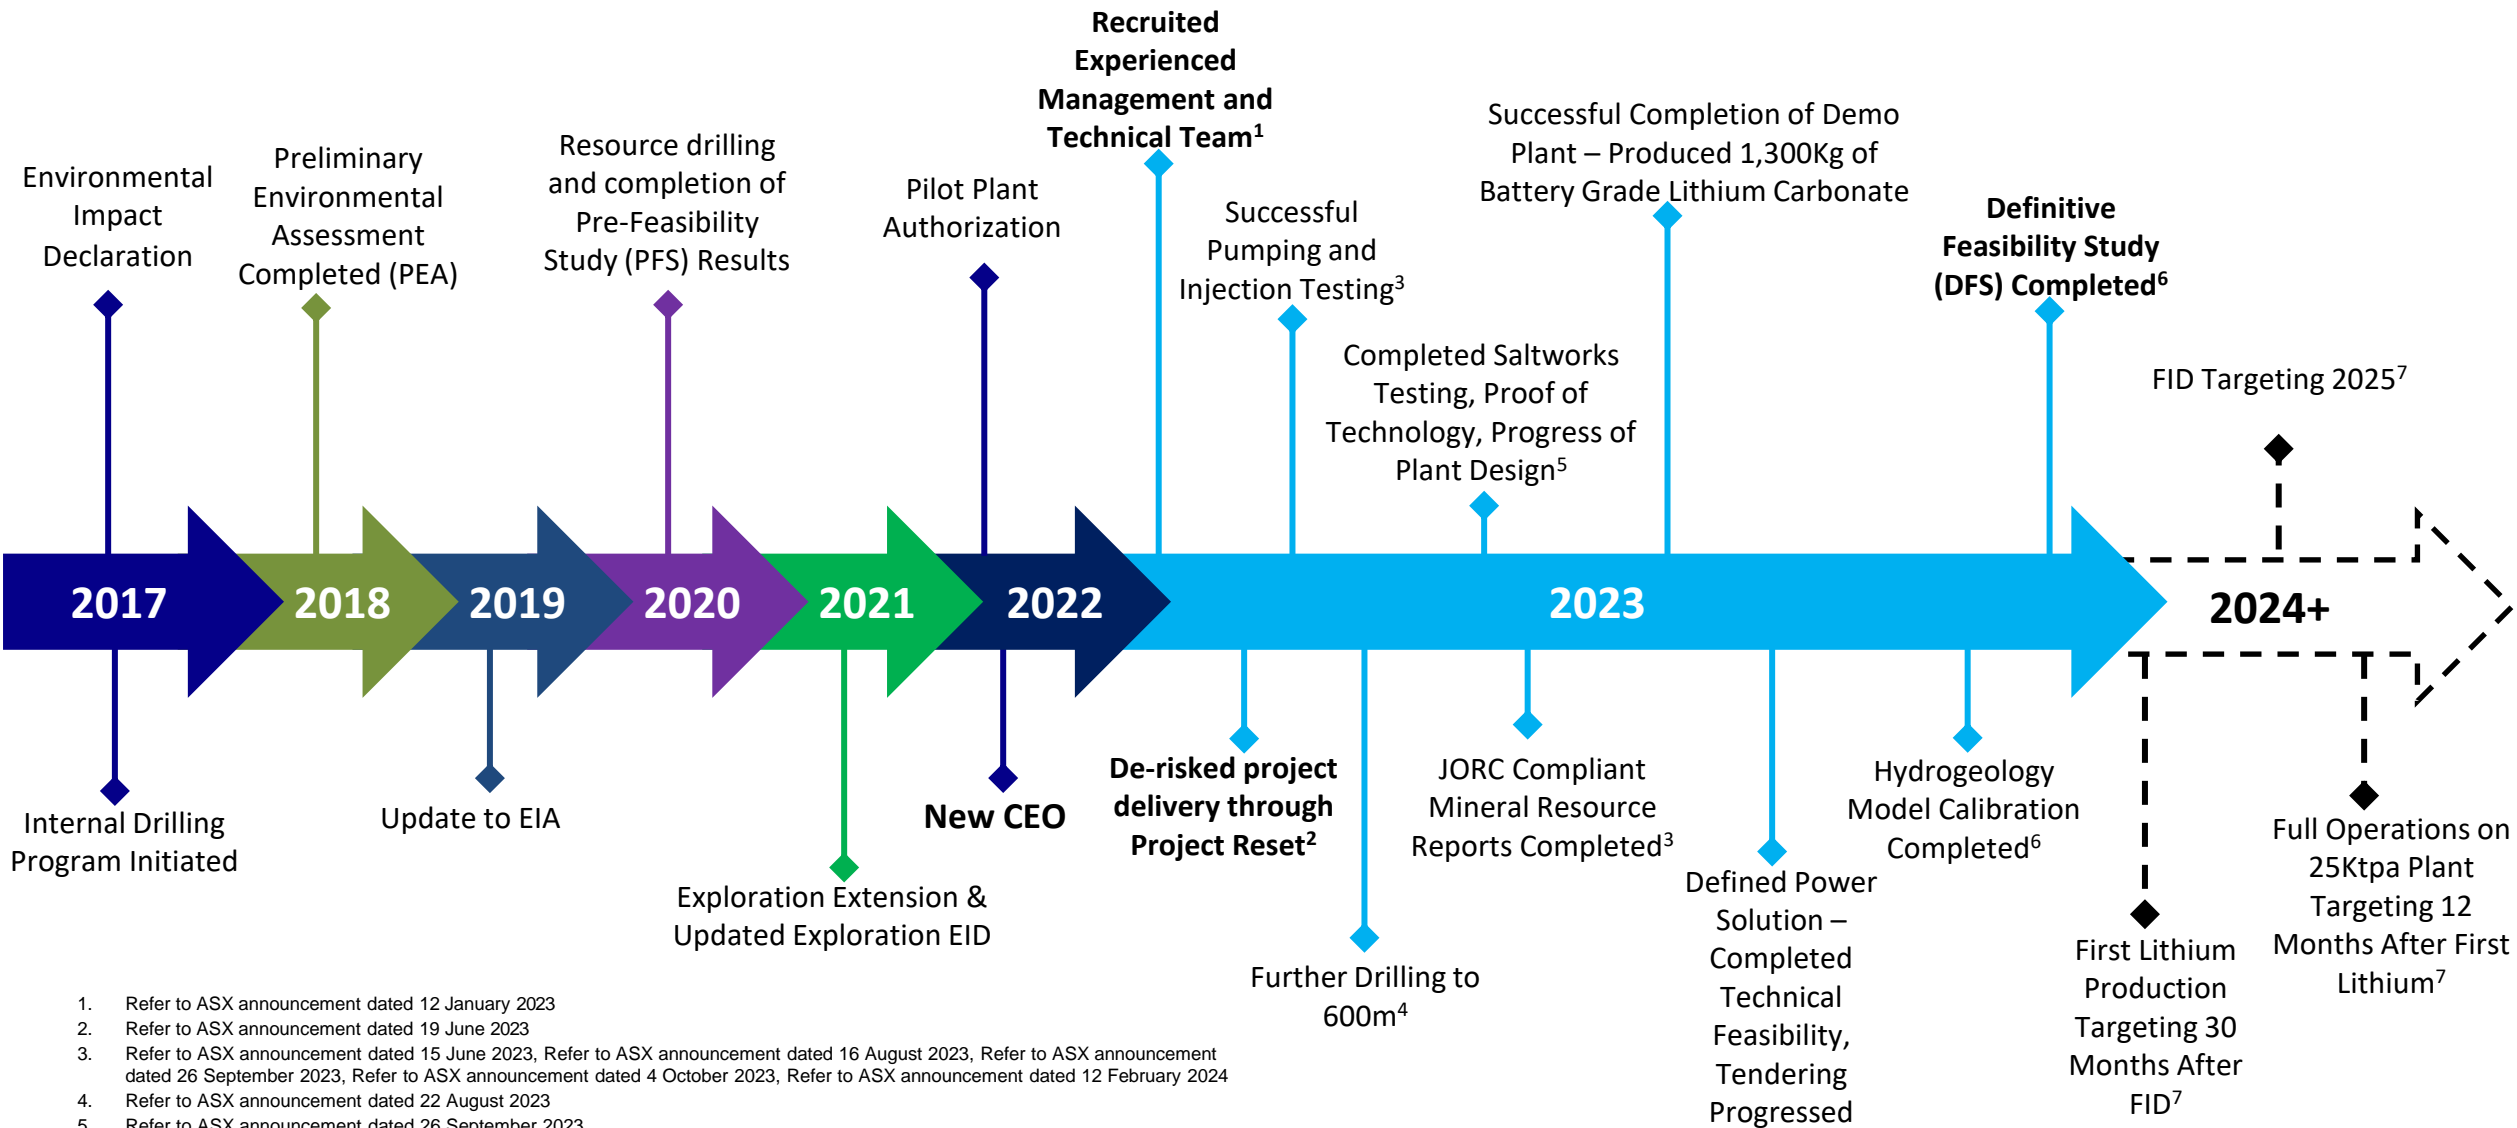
Environmental Impact Declaration

Preliminary Environmental Assessment Completed (PEA)

Resource drilling and completion of Pre-Feasibility Study (PFS) Results

Pilot Plant Authorization

Recruited Experienced Management and Technical Team$^1$

Successful Pumping and Injection Testing$^3$

Successful Completion of Demo Plant – Produced 1,300Kg of Battery Grade Lithium Carbonate

Completed Saltworks Testing, Proof of Technology, Progress of Plant Design$^5$

Definitive Feasibility Study (DFS) Completed$^6$

FID Targeting 2025$^7$

2017 2018 2019 2020 2021 2022 2023 2024+

Internal Drilling Program Initiated

Update to EIA

Exploration Extension & Updated Exploration EID

New CEO

De-risked project delivery through Project Reset$^2$

Further Drilling to 600m$^4$

JORC Compliant Mineral Resource Reports Completed$^3$

Defined Power Solution – Completed Technical Feasibility, Tendering Progressed

Hydrogeology Model Calibration Completed$^6$

First Lithium Production Targeting 30 Months After FID$^7$

Full Operations on 25Ktpa Plant Targeting 12 Months After First Lithium$^7$

1. Refer to ASX announcement dated 12 January 2023
2. Refer to ASX announcement dated 19 June 2023
3. Refer to ASX announcement dated 15 June 2023, Refer to ASX announcement dated 16 August 2023, Refer to ASX announcement dated 26 September 2023, Refer to ASX announcement dated 4 October 2023, Refer to ASX announcement dated 12 February 2024
4. Refer to ASX announcement dated 22 August 2023
5. Refer to ASX announcement dated 26 September 2023